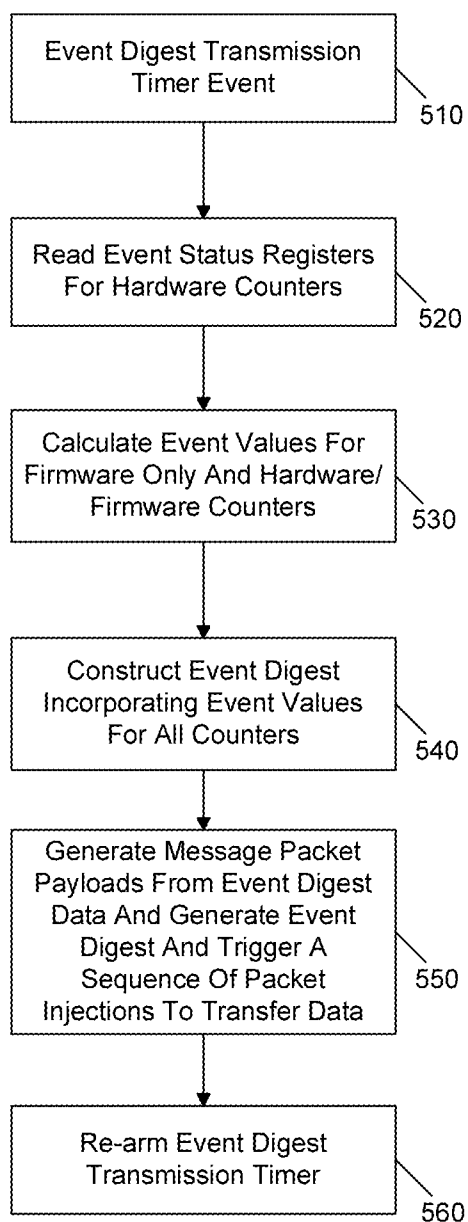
Event Digest Transmission Timer Event

510

Read Event Status Registers For Hardware Counters

520

Calculate Event Values For Firmware Only And Hardware/ Firmware Counters

530

Construct Event Digest Incorporating Event Values For All Counters

540

Generate Message Packet Payloads From Event Digest Data And Generate Event Digest And Trigger A Sequence Of Packet Injections To Transfer Data

550

Re-arm Event Digest Transmission Timer

560